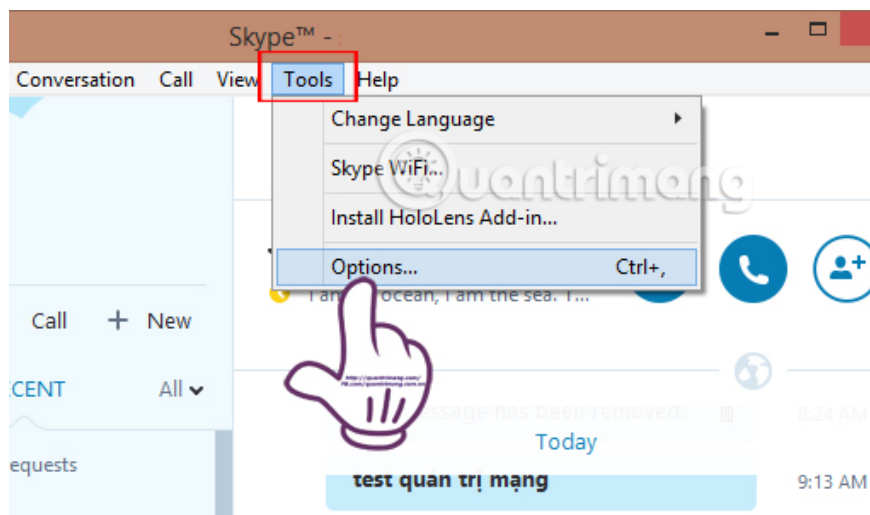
Skype™ -

Conversation Call View Tools Help

Change Language

Skype WiFi...

Install HoloLens Add-in...

Options... Ctrl+,

I am the ocean, I am the sea. I...

Call + New

CENT All

equests

message has been removed. 8:24 AM

Today

test quan trị mạng 9:13 AM

quantrimang